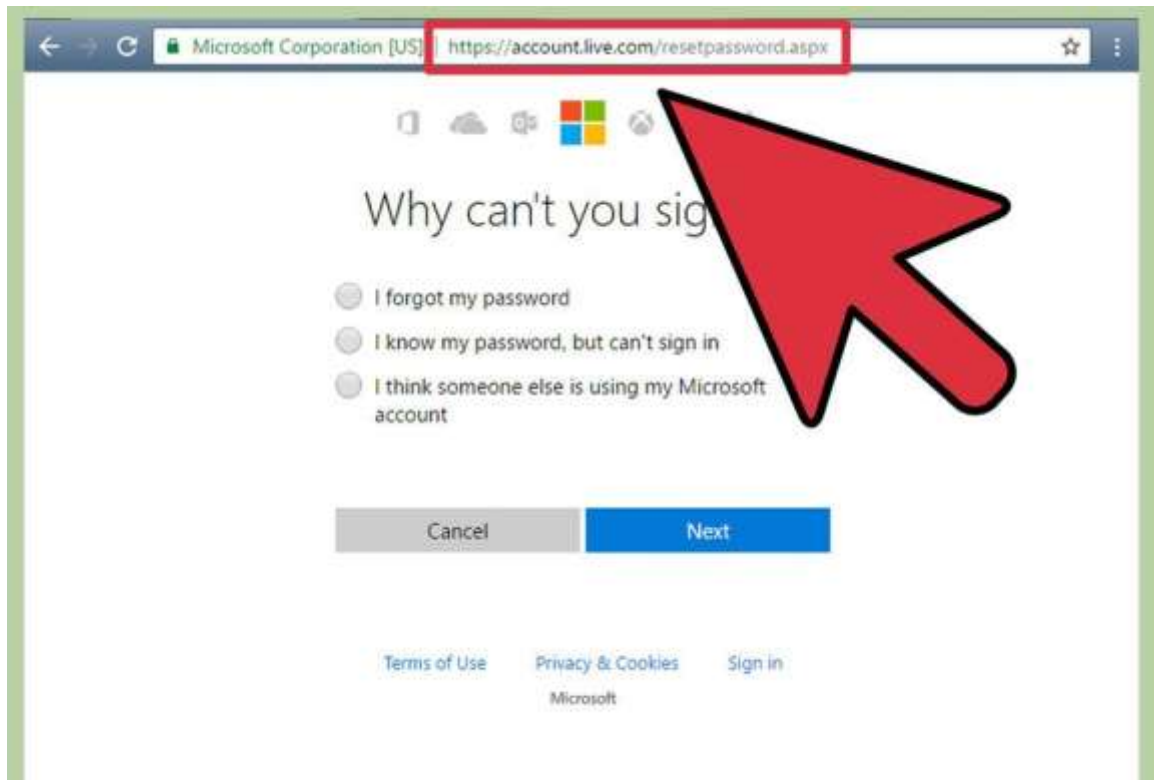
Microsoft Corporation [US] | https://account.live.com/resetpassword.aspx

Why can't you sig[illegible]

I forgot my password

I know my password, but can't sign in

I think someone else is using my Microsoft account

Cancel

Next

Terms of Use

Privacy & Cookies

Sign in

Microsoft